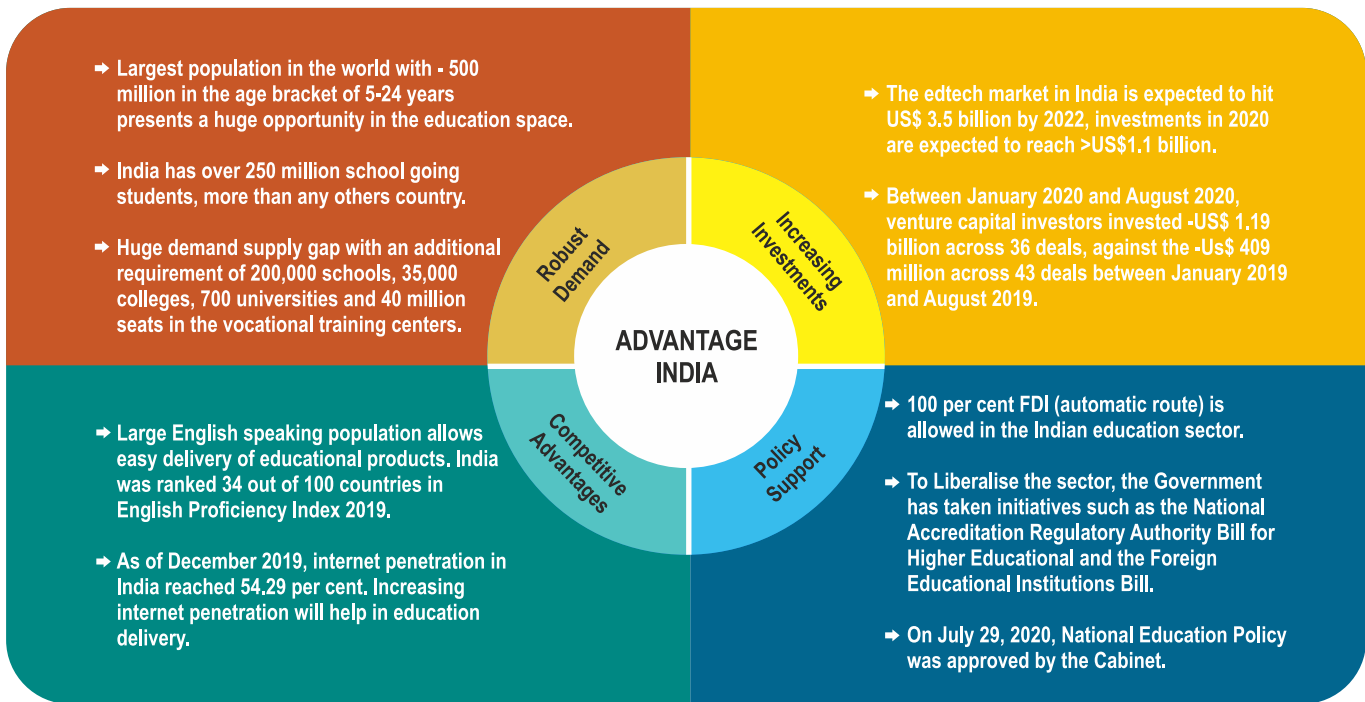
➡ Largest population in the world with - 500 million in the age bracket of 5-24 years presents a huge opportunity in the education space.

➡ India has over 250 million school going students, more than any others country.

➡ Huge demand supply gap with an additional requirement of 200,000 schools, 35,000 colleges, 700 universities and 40 million seats in the vocational training centers.

➡ The edtech market in India is expected to hit US$ 3.5 billion by 2022, investments in 2020 are expected to reach >US$1.1 billion.

➡ Between January 2020 and August 2020, venture capital investors invested -US$ 1.19 billion across 36 deals, against the -Us$ 409 million across 43 deals between January 2019 and August 2019.

Robust Demand

Increasing Investments

ADVANTAGE INDIA

Competitive Advantages

Policy Support

➡ Large English speaking population allows easy delivery of educational products. India was ranked 34 out of 100 countries in English Proficiency Index 2019.

➡ As of December 2019, internet penetration in India reached 54.29 per cent. Increasing internet penetration will help in education delivery.

➡ 100 per cent FDI (automatic route) is allowed in the Indian education sector.

➡ To Liberalise the sector, the Government has taken initiatives such as the National Accreditation Regulatory Authority Bill for Higher Educational and the Foreign Educational Institutions Bill.

➡ On July 29, 2020, National Education Policy was approved by the Cabinet.